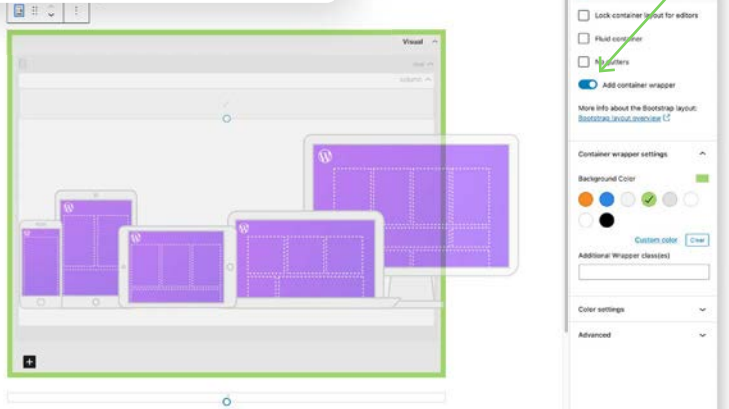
Visual

row

column

Lock container layout for editors

Fluid container

No gutters

Add container wrapper

More info about the Bootstrap layout: Bootstrap layout overview

Container wrapper settings

Background Color

Custom color

Clear

Additional Wrapper class(es)

Color settings

Advanced